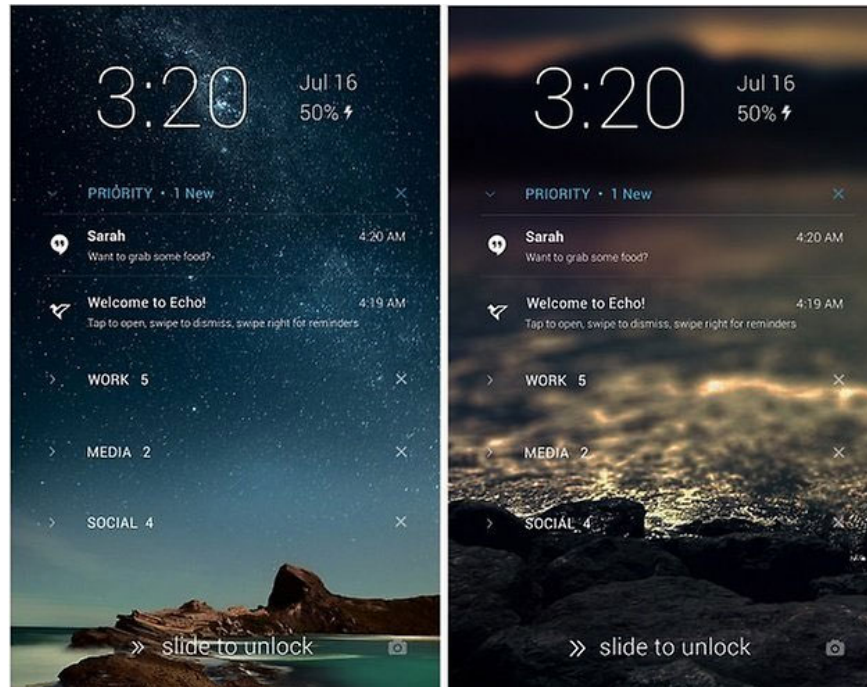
3:20 Jul 16
50%

PRIORITY • 1 New ×

Sarah 4:20 AM
Want to grab some food?

Welcome to Echo! 4:19 AM
Tap to open, swipe to dismiss, swipe right for reminders

WORK 5 ×

MEDIA 2 ×

SOCIAL 4 ×

» slide to unlock

3:20 Jul 16
50%

PRIORITY • 1 New ×

Sarah 4:20 AM
Want to grab some food?

Welcome to Echo! 4:19 AM
Tap to open, swipe to dismiss, swipe right for reminders

WORK 5 ×

MEDIA 2 ×

SOCIAL 4 ×

» slide to unlock